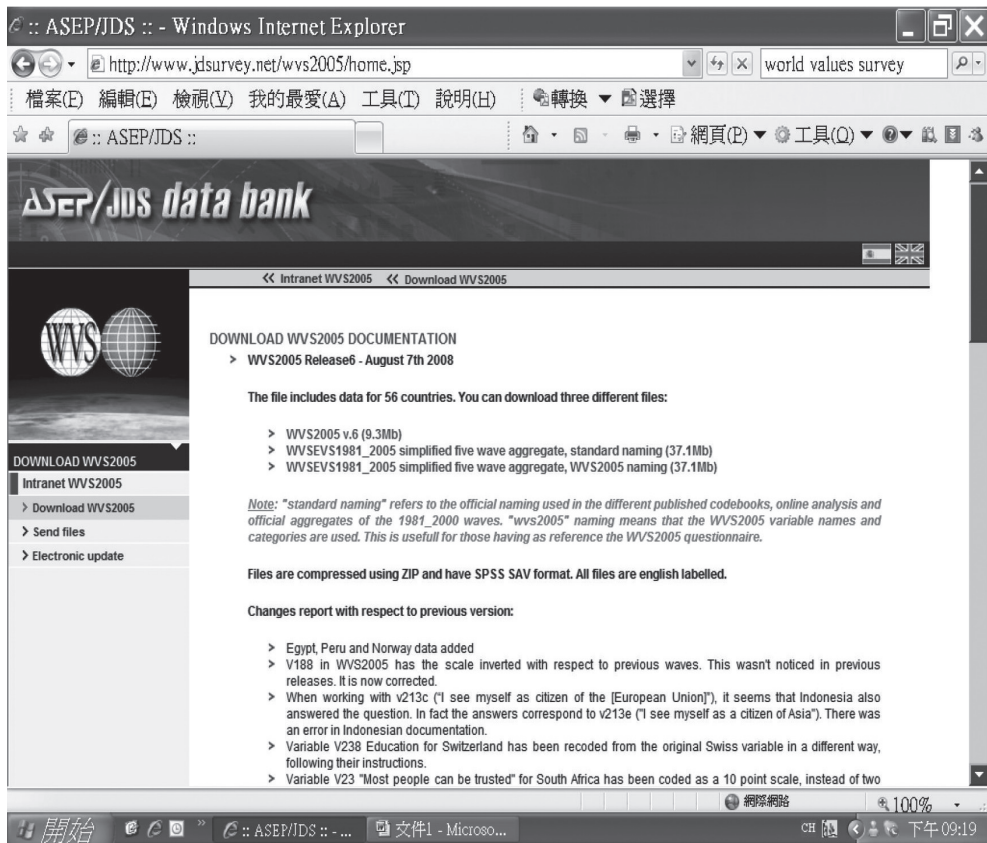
:: ASEP/JDS :: - Windows Internet Explorer

http://www.jdsurvey.net/wvs2005/home.jsp

world values survey

檔案(F) 編輯(E) 檢視(V) 我的最愛(A) 工具(T) 說明(H) 轉換 ▼ 選擇

:: ASEP/JDS ::

網頁(P) ▼ 工具(O) ▼

ASEP/JDS data bank

« Intranet WVS2005 « Download WVS2005

WVS

DOWNLOAD WVS2005
Intranet WVS2005
> Download WVS2005
> Send files
> Electronic update

DOWNLOAD WVS2005 DOCUMENTATION

> WVS2005 Release6 - August 7th 2008

The file includes data for 56 countries. You can download three different files:

> WVS2005 v.6 (9.3Mb)
> WVSEVS1981_2005 simplified five wave aggregate, standard naming (37.1Mb)
> WVSEVS1981_2005 simplified five wave aggregate, WVS2005 naming (37.1Mb)

Note: "standard naming" refers to the official naming used in the different published codebooks, online analysis and official aggregates of the 1981_2000 waves. "wvs2005" naming means that the WVS2005 variable names and categories are used. This is usefull for those having as reference the WVS2005 questionnaire.

Files are compressed using ZIP and have SPSS SAV format. All files are english labelled.

Changes report with respect to previous version:

> Egypt, Peru and Norway data added
> V188 in WVS2005 has the scale inverted with respect to previous waves. This wasn't noticed in previous releases. It is now corrected.
> When working with v213c ("I see myself as citizen of the [European Union]"), it seems that Indonesia also answered the question. In fact the answers correspond to v213e ("I see myself as a citizen of Asia"). There was an error in Indonesian documentation.
> Variable V238 Education for Switzerland has been recoded from the original Swiss variable in a different way, following their instructions.
> Variable V23 "Most people can be trusted" for South Africa has been coded as a 10 point scale, instead of two

網際網路 100%

開始 :: ASEP/JDS :: - ... 文件1 - Microso... CH 下午 09:19